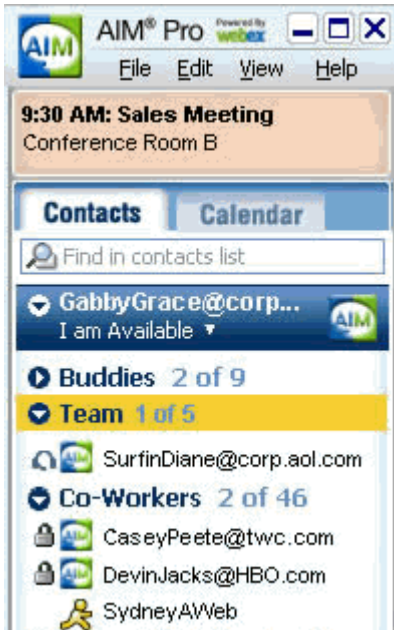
AIM

AIM® Pro Powered By webex

File Edit View Help

9:30 AM: Sales Meeting
Conference Room B

Contacts Calendar

Find in contacts list

GabbyGrace@corp...
I am Available

AIM

Buddies 2 of 9

Team 1 of 5

SurfinDiane@corp.aol.com

Co-Workers 2 of 46

CaseyPeete@twc.com

DevinJacks@HBO.com

SydneyAWeb